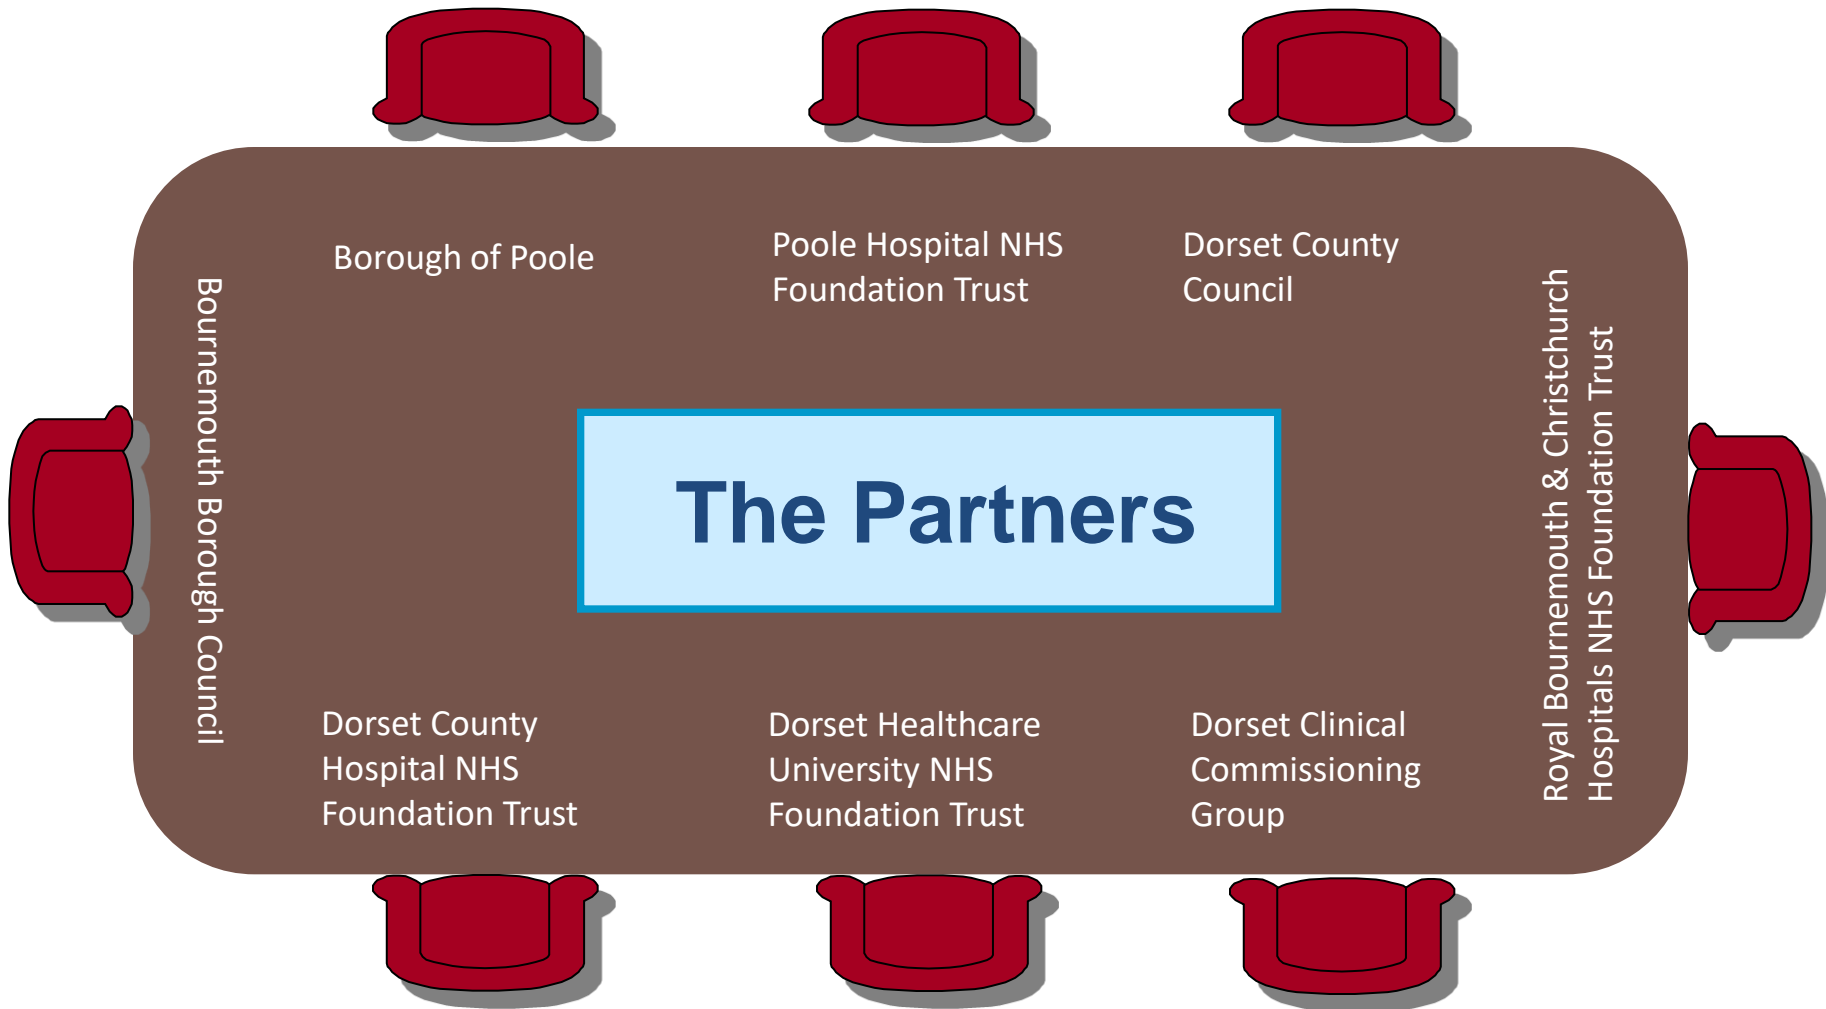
Borough of Poole

Poole Hospital NHS Foundation Trust

Dorset County Council

Bournemouth Borough Council

The Partners

Royal Bournemouth & Christchurch Hospitals NHS Foundation Trust

Dorset County Hospital NHS Foundation Trust

Dorset Healthcare University NHS Foundation Trust

Dorset Clinical Commissioning Group